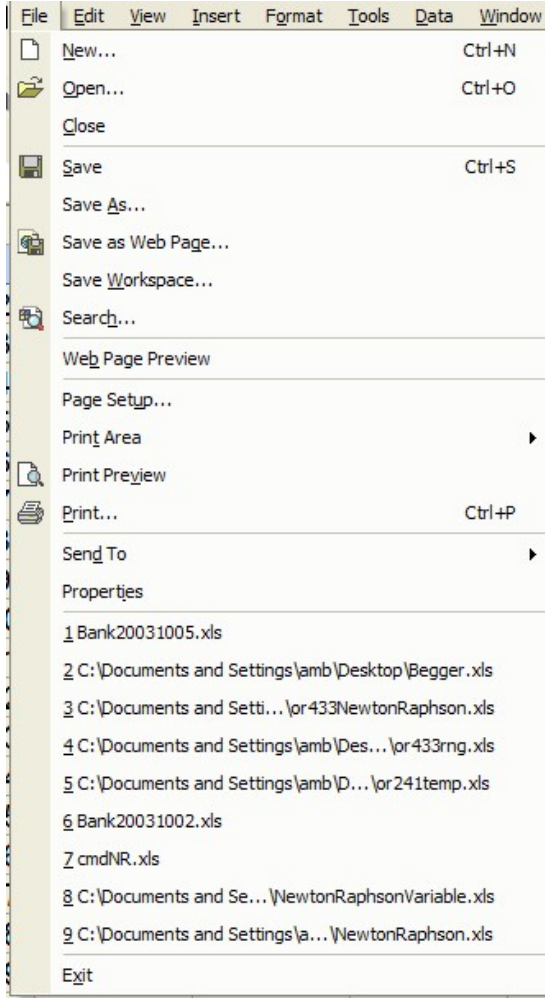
File Edit View Insert Format Tools Data Window

New... Ctrl+N
Open... Ctrl+O
Close
Save Ctrl+S
Save As...
Save as Web Page...
Save Workspace...
Search...
Web Page Preview
Page Setup...
Print Area
Print Preview
Print... Ctrl+P
Send To
Properties
1 Bank20031005.xls
2 C:\Documents and Settings\amb\Desktop\Begger.xls
3 C:\Documents and Setti...\or433NewtonRaphson.xls
4 C:\Documents and Settings\amb\Des...\or433rng.xls
5 C:\Documents and Settings\amb\D...\or241temp.xls
6 Bank20031002.xls
7 cmdNR.xls
8 C:\Documents and Se...\NewtonRaphsonVariable.xls
9 C:\Documents and Settings\a...\NewtonRaphson.xls
Exit